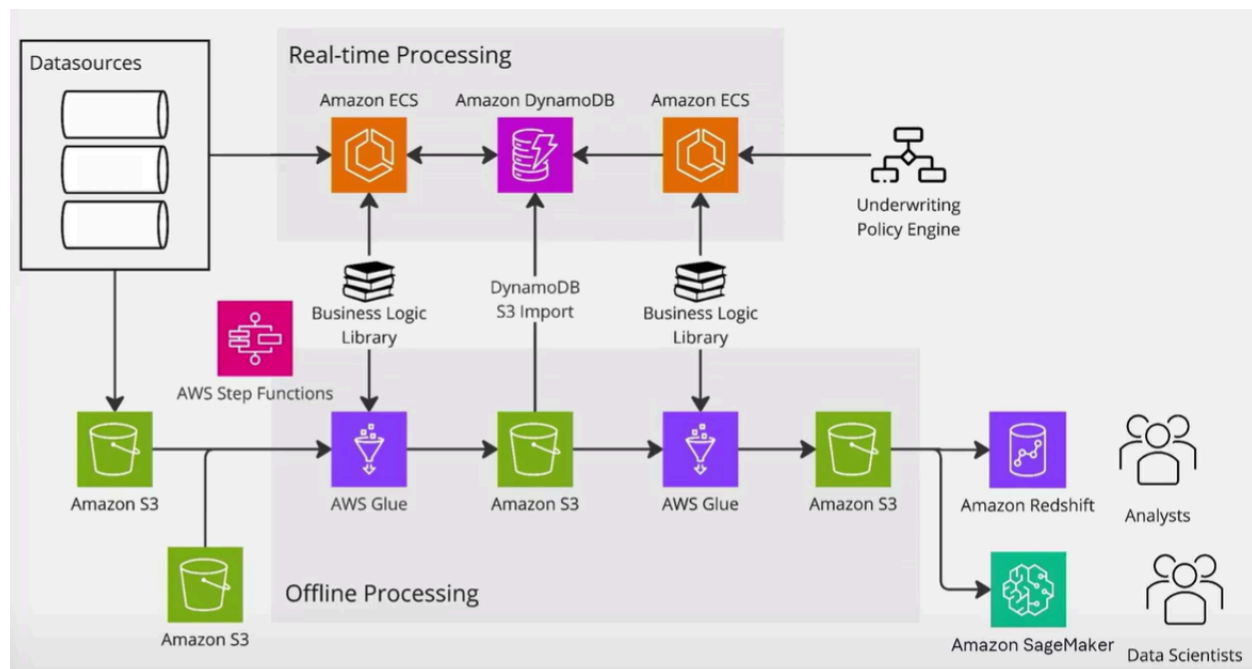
Datasources

Real-time Processing

Amazon ECS

Amazon DynamoDB

Amazon ECS

Underwriting Policy Engine

Business Logic Library

DynamoDB S3 Import

Business Logic Library

AWS Step Functions

Amazon S3

AWS Glue

Amazon S3

AWS Glue

Amazon S3

Amazon Redshift

Analysts

Amazon S3

Offline Processing

Amazon SageMaker

Data Scientists